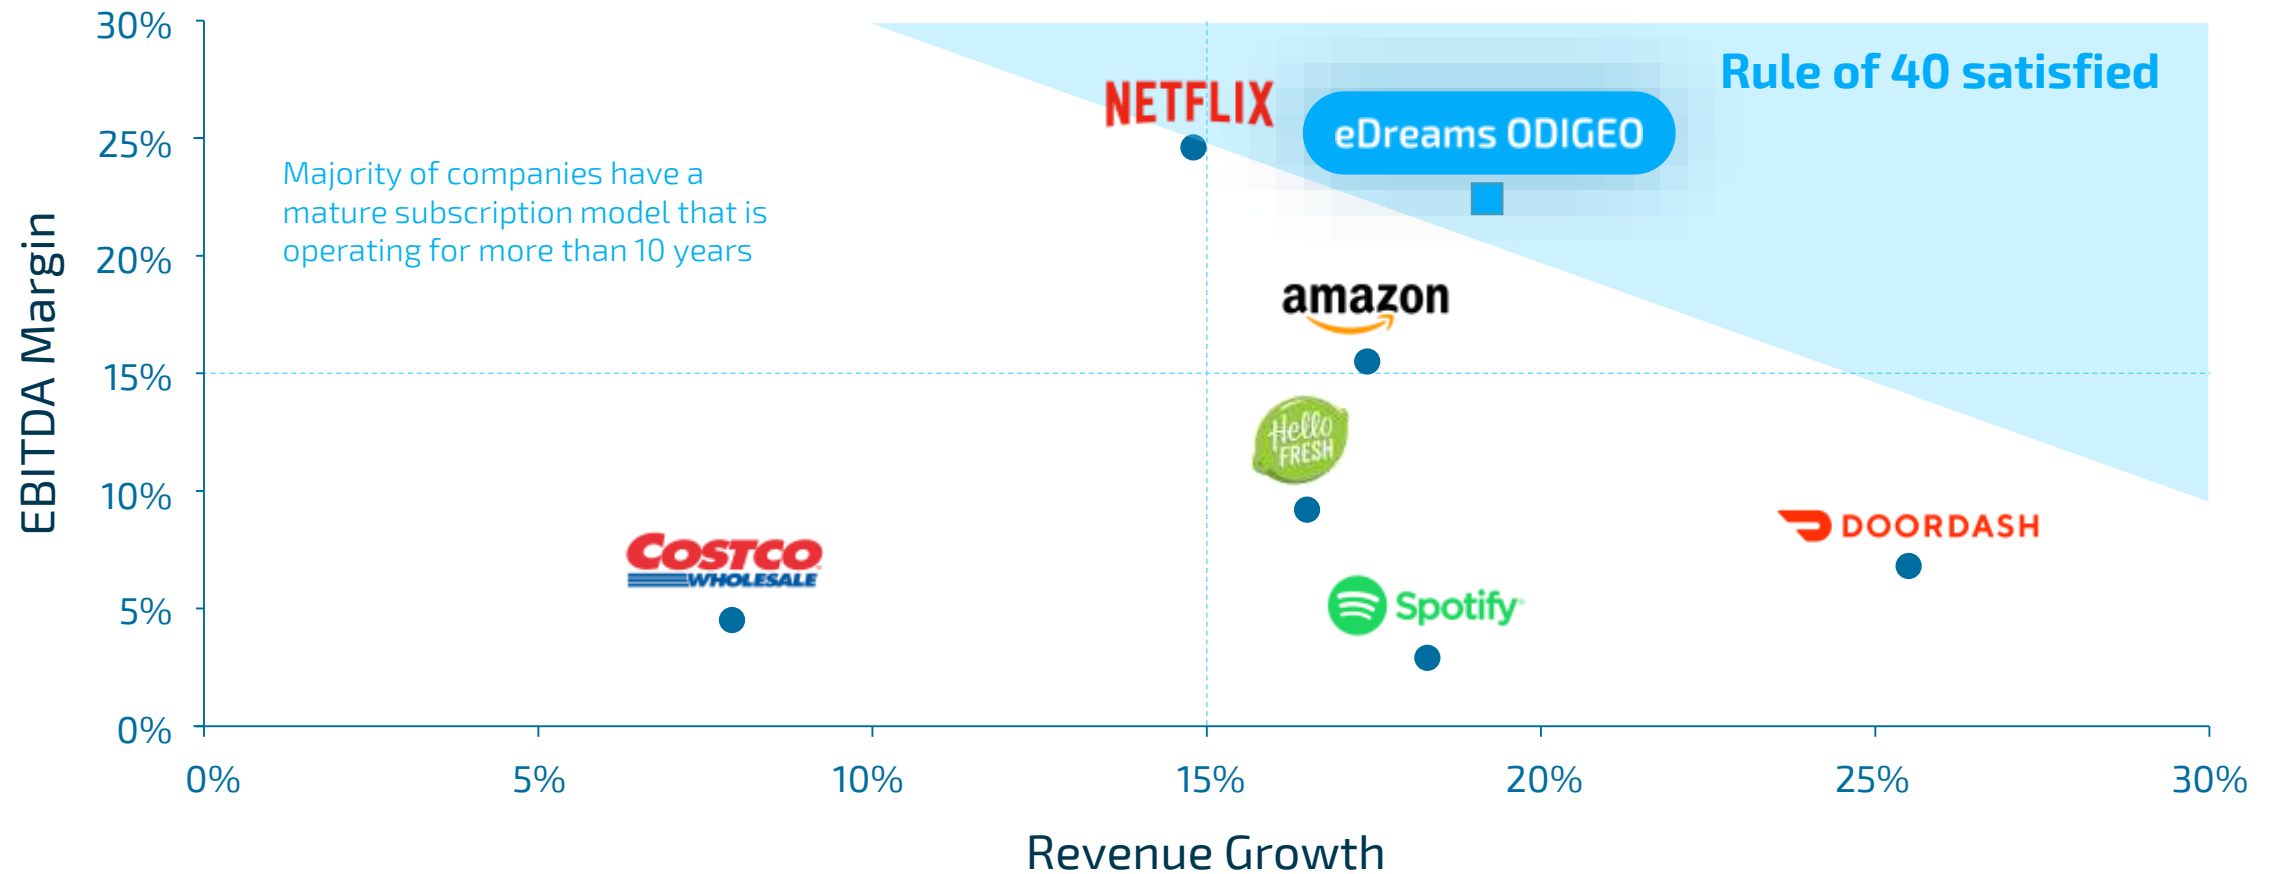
Rule of 40 satisfied

Majority of companies have a mature subscription model that is operating for more than 10 years

NETFLIX
eDreams ODIGEO
amazon
Hello FRESH
COSTCO WHOLESALE
DOORDASH
Spotify

EBITDA Margin
30%
25%
20%
15%
10%
5%
0%

0%
5%
10%
15%
20%
25%
30%
Revenue Growth